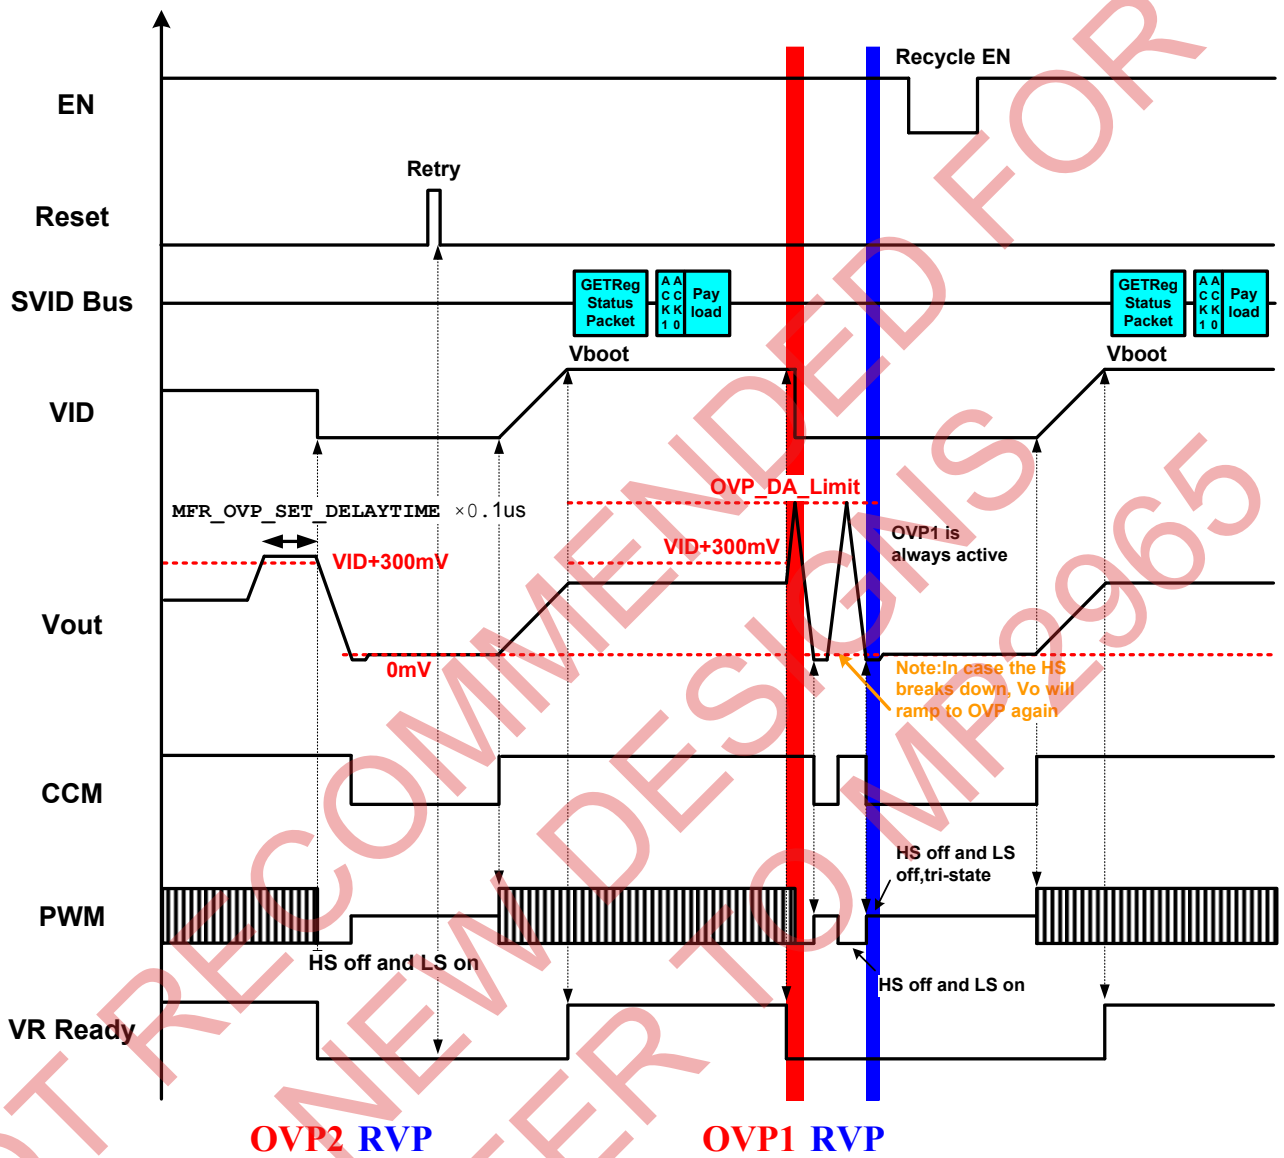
EN

Reset

SVID Bus

VID

Vout

CCM

PWM

VR Ready

Recycle EN

Retry

GETReg Status Packet

A C K 1

A C K 0

Pay load

Vboot

GETReg Status Packet

A C K 1

A C K 0

Pay load

Vboot

MFR_OVP_SET_DELAYTIME ×0.1us

VID+300mV

OVP_DA_Limit

VID+300mV

OVP1 is always active

0mV

Note:In case the HS breaks down, Vo will ramp to OVP again

HS off and LS off,tri-state

HS off and LS on

HS off and LS on

OVP2 RVP

OVP1 RVP

NOT RECOMMENDED FOR NEW DESIGNS REFER TO MP2965